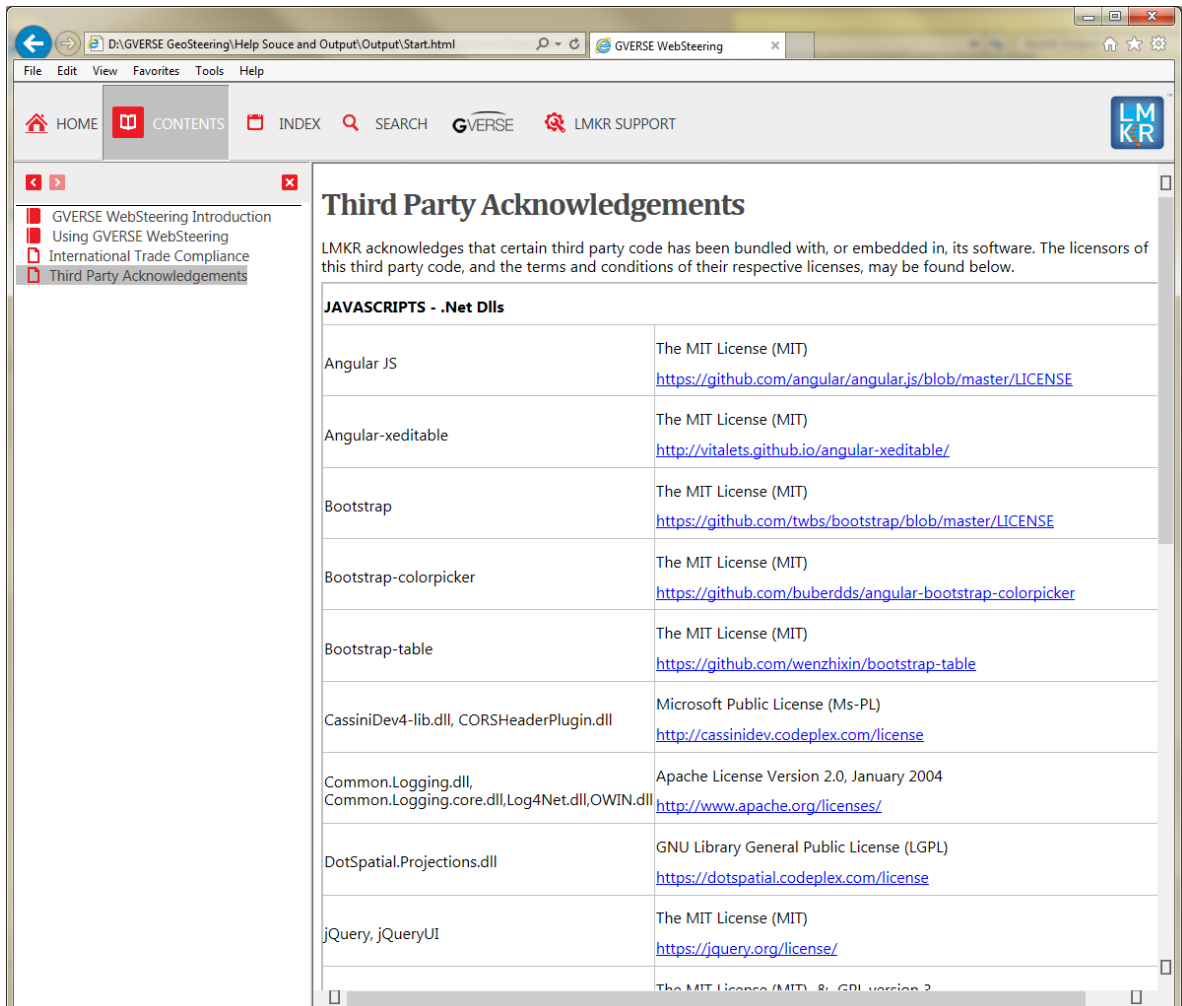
D:\GVERSE GeoSteering\Help Souce and Output\Output\Start.html
GVERSE WebSteering

File Edit View Favorites Tools Help

HOME CONTENTS INDEX SEARCH GVERSE LMKR SUPPORT

LMKR

GVERSE WebSteering Introduction
Using GVERSE WebSteering
International Trade Compliance
Third Party Acknowledgements

Third Party Acknowledgements

LMKR acknowledges that certain third party code has been bundled with, or embedded in, its software. The licensors of this third party code, and the terms and conditions of their respective licenses, may be found below.

| JAVASCRIPTS - .Net Dlls | |
|---|---|
| Angular JS | The MIT License (MIT) https://github.com/angular/angular.js/blob/master/LICENSE |
| Angular-xeditable | The MIT License (MIT) http://vitalets.github.io/angular-xeditable/ |
| Bootstrap | The MIT License (MIT) https://github.com/twbs/bootstrap/blob/master/LICENSE |
| Bootstrap-colorpicker | The MIT License (MIT) https://github.com/buberdds/angular-bootstrap-colorpicker |
| Bootstrap-table | The MIT License (MIT) https://github.com/wenzhixin/bootstrap-table |
| CassiniDev4-lib.dll, CORSHeaderPlugin.dll | Microsoft Public License (Ms-PL) http://cassinidev.codeplex.com/license |
| Common.Logging.dll, Common.Logging.core.dll,Log4Net.dll,OWIN.dll | Apache License Version 2.0, January 2004 http://www.apache.org/licenses/ |
| DotSpatial.Projections.dll | GNU Library General Public License (LGPL) https://dotspatial.codeplex.com/license |
| jQuery, jQueryUI | The MIT License (MIT) https://jquery.org/license/ |
| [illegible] | The MIT License (MIT) & GPL version 3 |